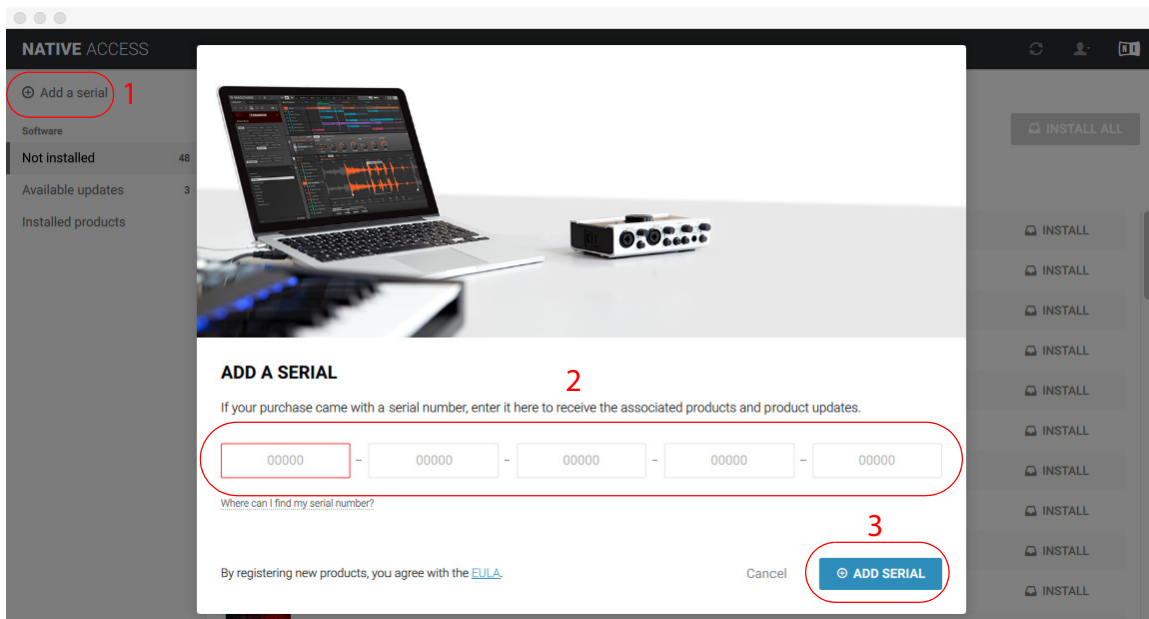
NATIVE ACCESS

Add a serial 1

Software

Not installed 48

Available updates 3

Installed products

INSTALL ALL

ADD A SERIAL

2

If your purchase came with a serial number, enter it here to receive the associated products and product updates.

| 00000 | – | 00000 | – | 00000 | – | 00000 | – | 00000 |
|---|---|---|---|---|---|---|---|---|

Where can I find my serial number?

3

By registering new products, you agree with the EULA.

Cancel

ADD SERIAL

INSTALL

INSTALL

INSTALL

INSTALL

INSTALL

INSTALL

INSTALL

INSTALL

INSTALL

INSTALL